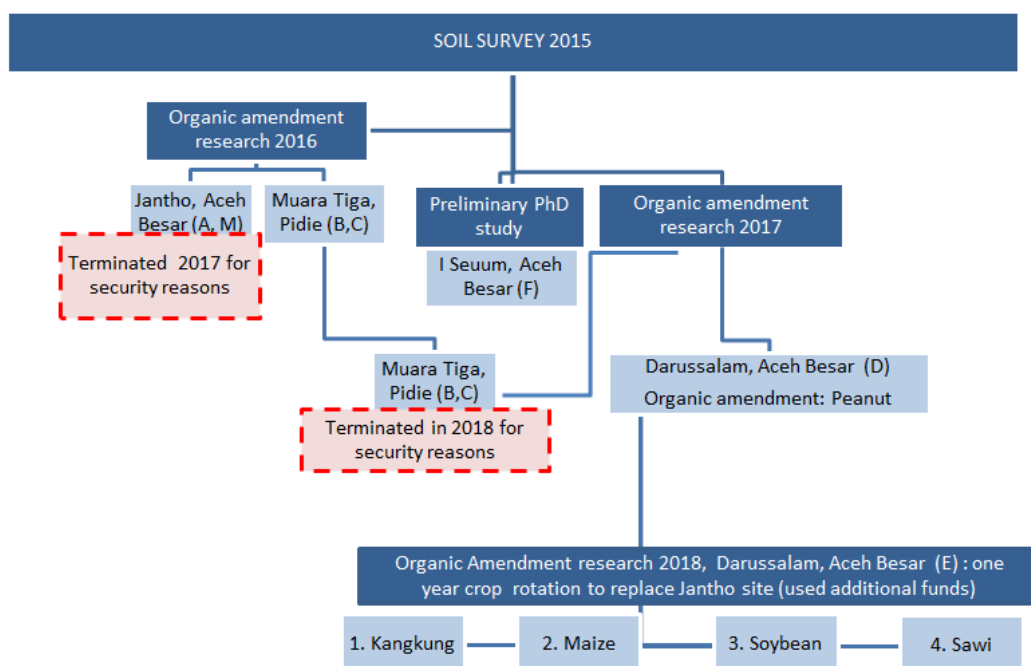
SOIL SURVEY 2015

Organic amendment research 2016

Jantho, Aceh Besar (A, M)

Muara Tiga, Pidie (B,C)

Terminated 2017 for security reasons

Preliminary PhD study

I Seuum, Aceh Besar (F)

Organic amendment research 2017

Muara Tiga, Pidie (B,C)

Terminated in 2018 for security reasons

Darussalam, Aceh Besar (D)

Organic amendment: Peanut

Organic Amendment research 2018, Darussalam, Aceh Besar (E) : one year crop rotation to replace Jantho site (used additional funds)

1. Kangkung

2. Maize

3. Soybean

4. Sawi